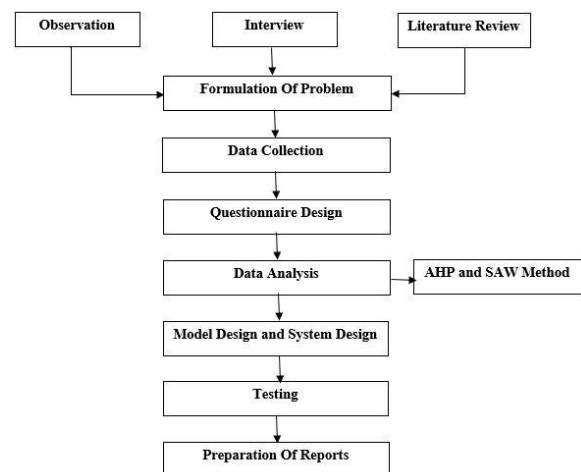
Observation

Interview

Literature Review

Formulation Of Problem

Data Collection

Questionnaire Design

Data Analysis

AHP and SAW Method

Model Design and System Design

Testing

Preparation Of Reports